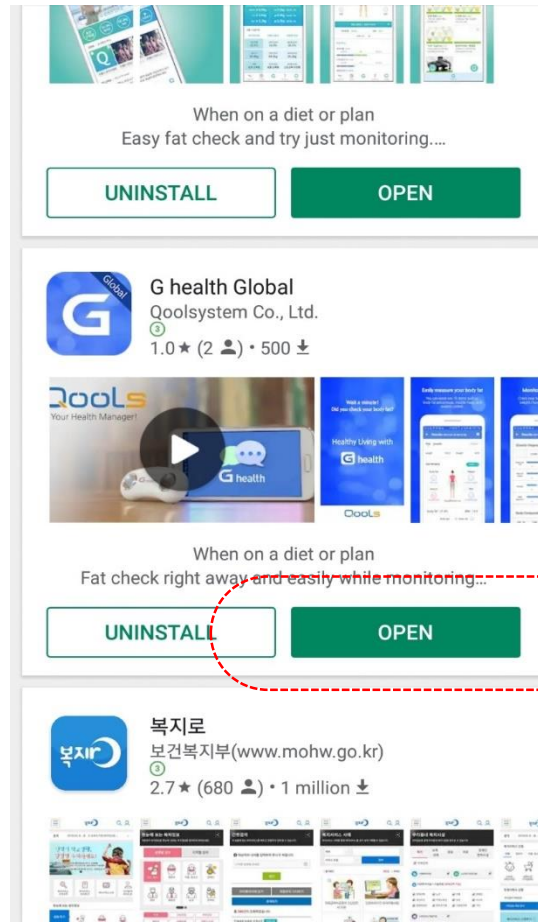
When on a diet or plan
Easy fat check and try just monitoring....

UNINSTALL

OPEN

Global
G

G health Global
Qoolsystem Co., Ltd.
3
1.0★ (2 ) • 500

Qools
Your Health Manager!

G health

Healthy Living with
G health

Qools

When on a diet or plan
Fat check right away and easily while monitoring...

UNINSTALL

OPEN

복지로

복지로
보건복지부(www.mohw.go.kr)
3
2.7★ (680 ) • 1 million